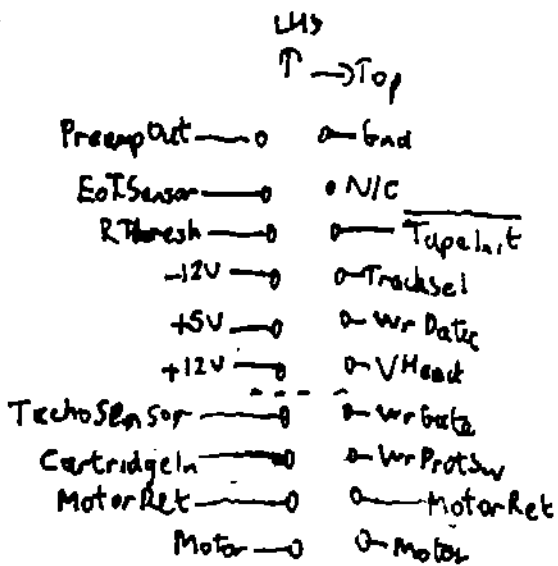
LHS
↑ → Top

PreampOut — o o — Gnd
EoTSensor — o • N/C
RThresh — o o — $\overline{\text{TapeInit}}$
-12V — o o — TrackSel
+5V — o o — Wr Data
+12V — o o — VHead
TachoSensor — o o — WrGate
CartridgeIn — o o — WrProtSw
MotorRet — o o — MotorRet
Motor — o o — Motor